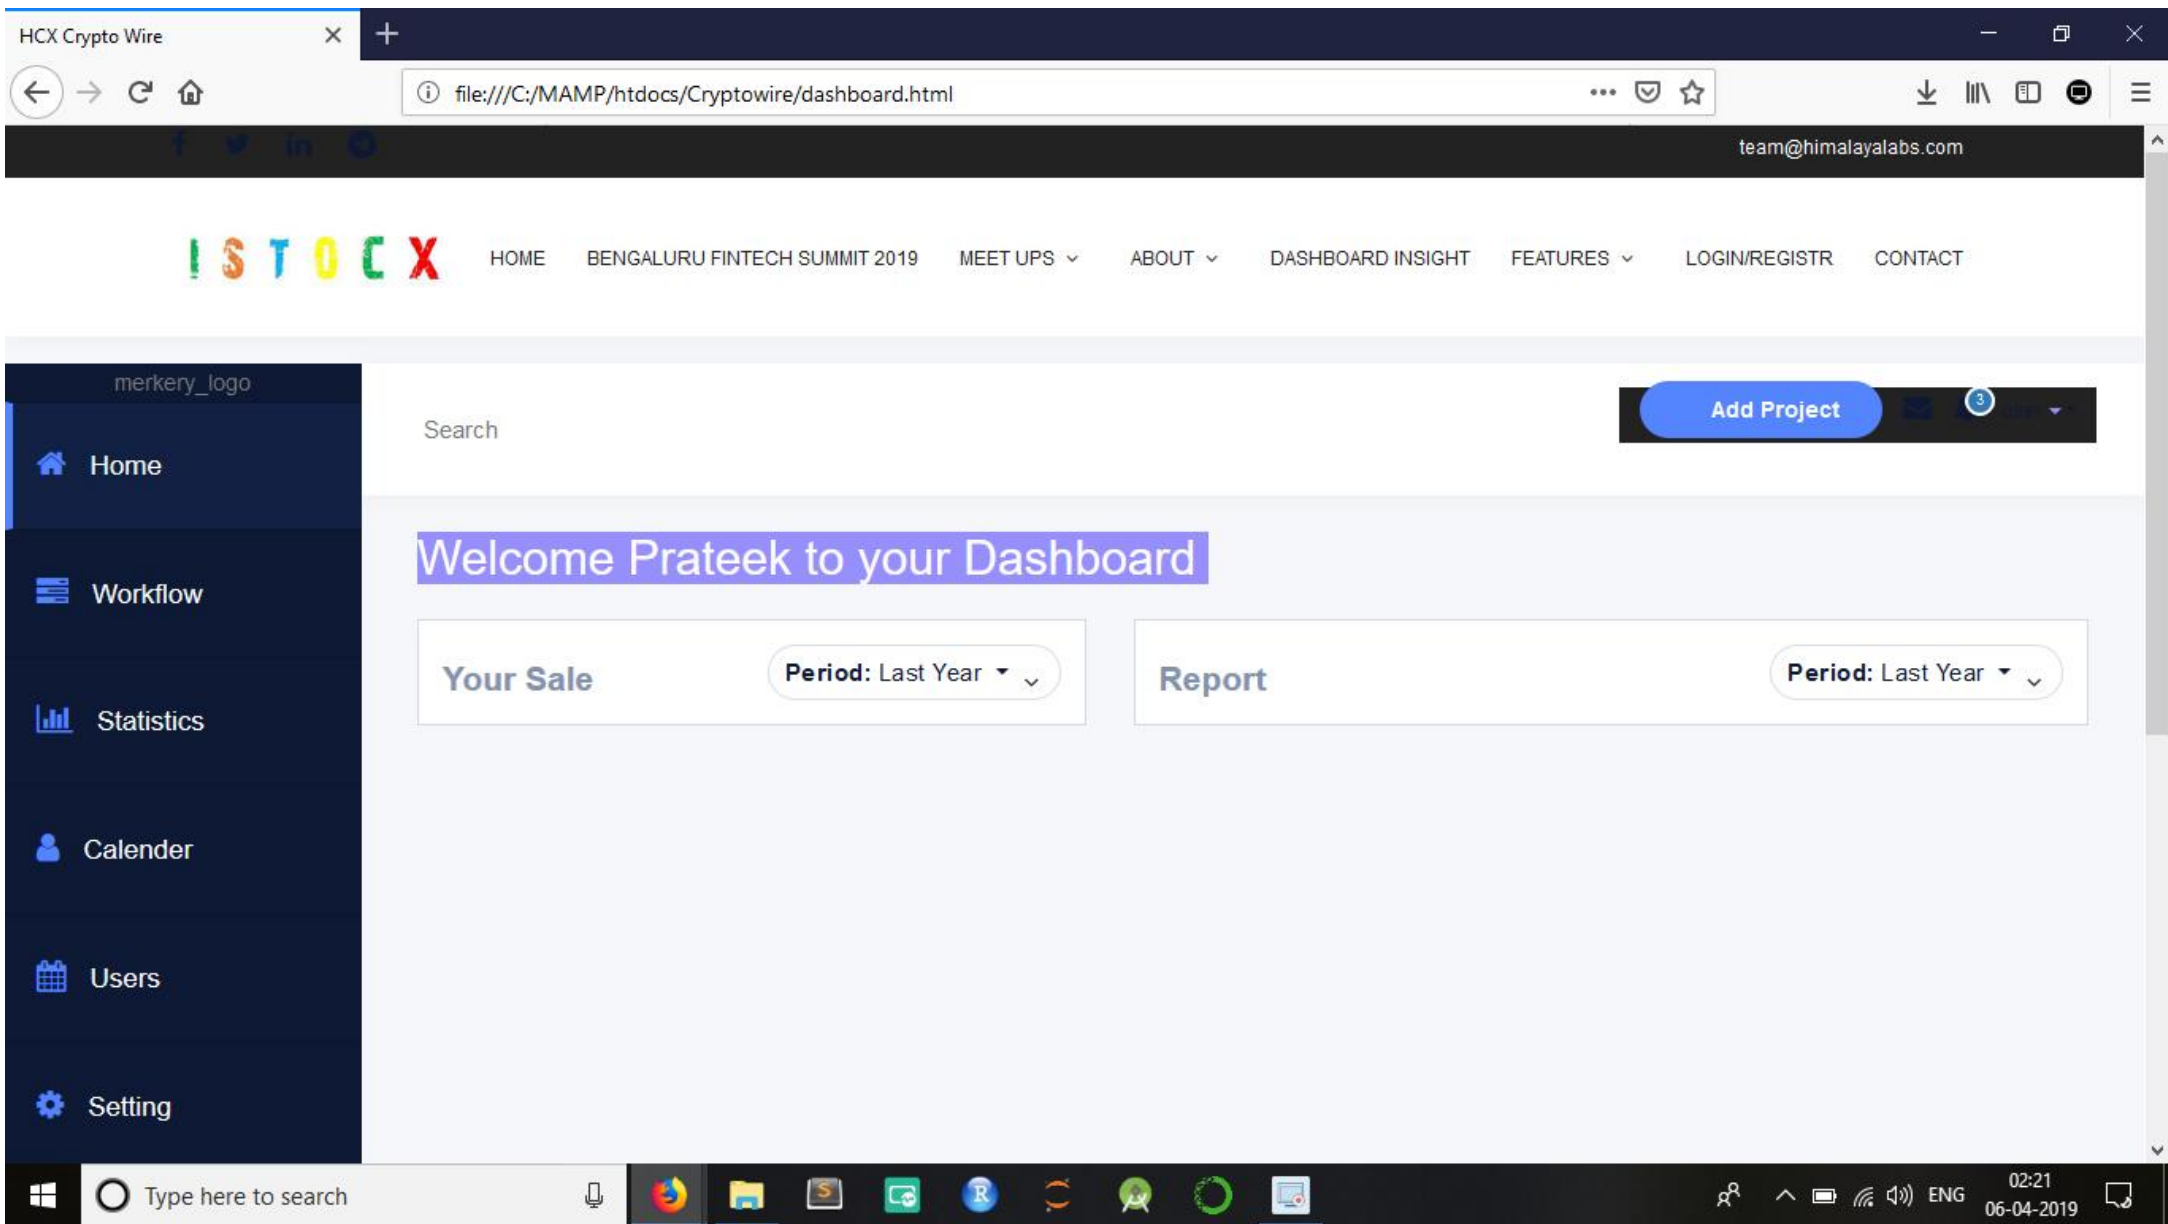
HCX Crypto Wire

file:///C:/MAMP/htdocs/Cryptowire/dashboard.html

team@himalayalabs.com

ISTOCX

HOME BENGALURU FINTECH SUMMIT 2019 MEET UPS ABOUT DASHBOARD INSIGHT FEATURES LOGIN/REGISTR CONTACT

merkery_logo

Home

Workflow

Statistics

Calender

Users

Setting

Search

Add Project

3

Welcome Prateek to your Dashboard

Your Sale

Period: Last Year

Report

Period: Last Year

Type here to search

ENG

02:21
06-04-2019